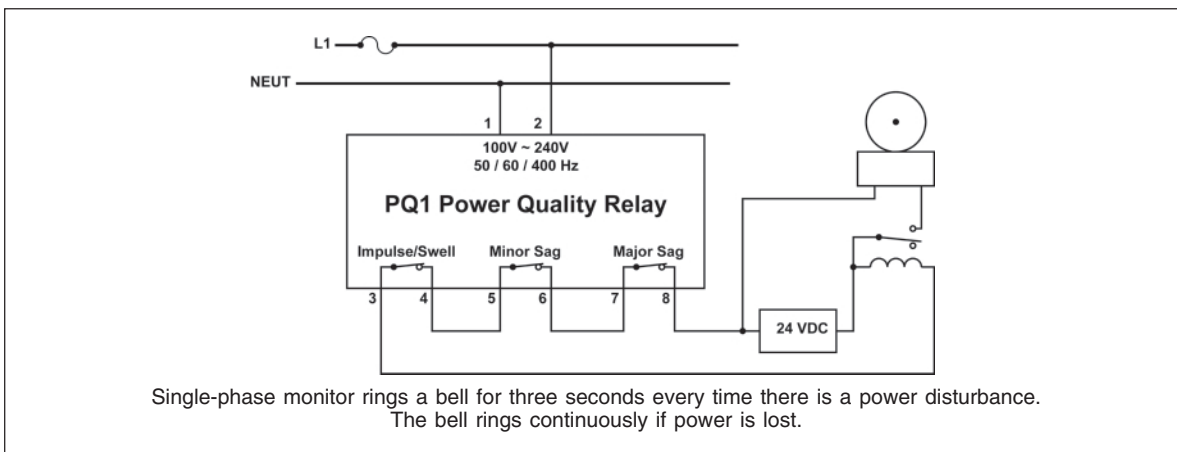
L1

NEUT

1 2

100V ~ 240V
50 / 60 / 400 Hz

PQ1 Power Quality Relay

Impulse/Swell

Minor Sag

Major Sag

3 4 5 6 7 8

24 VDC

Single-phase monitor rings a bell for three seconds every time there is a power disturbance. The bell rings continuously if power is lost.